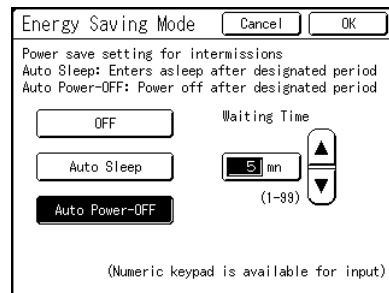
Energy Saving Mode Cancel OK

Power save setting for intermissions
Auto Sleep: Enters asleep after designated period
Auto Power-OFF: Power off after designated period

OFF

Auto Sleep

Auto Power-OFF

Waiting Time

5 mn

(1-99)

(Numeric keypad is available for input)